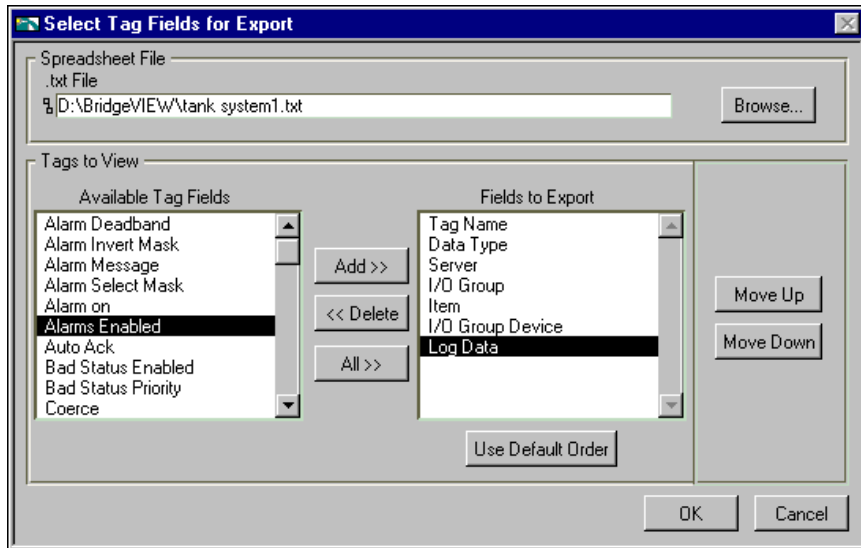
Select Tag Fields for Export

Spreadsheet File
.txt File
D:\BridgeVIEW\tank system1.txt
Browse...

Tags to View
Available Tag Fields
Alarm Deadband
Alarm Invert Mask
Alarm Message
Alarm Select Mask
Alarm on
Alarms Enabled
Auto Ack
Bad Status Enabled
Bad Status Priority
Coerce

Add >>
<< Delete
All >>

Fields to Export
Tag Name
Data Type
Server
I/O Group
Item
I/O Group Device
Log Data

Use Default Order

Move Up
Move Down

OK
Cancel